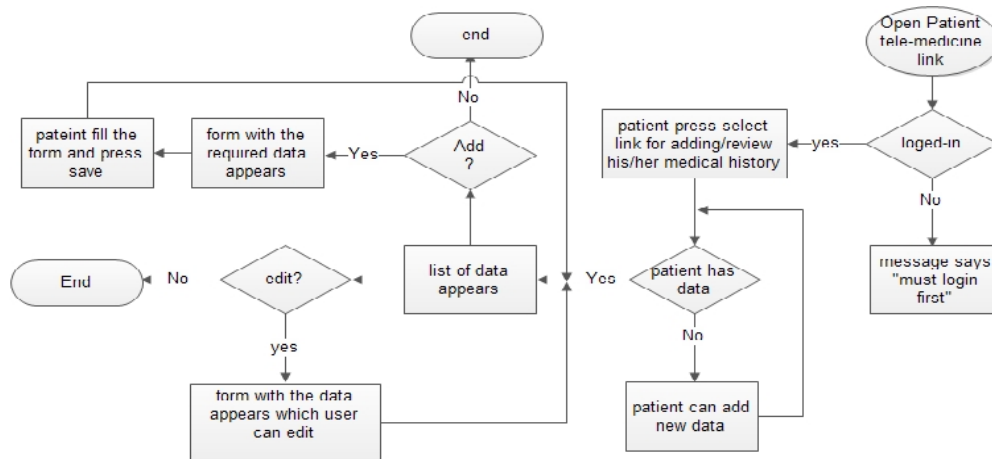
end

No

pateint fill the form and press save

form with the required data appears

Yes

Add ?

Open Patient tele-medicine link

patient press select link for adding/review his/her medical history

yes

loged-in

No

message says "must login first"

End

No

edit?

list of data appears

Yes

patient has data

No

yes

form with the data appears which user can edit

patient can add new data